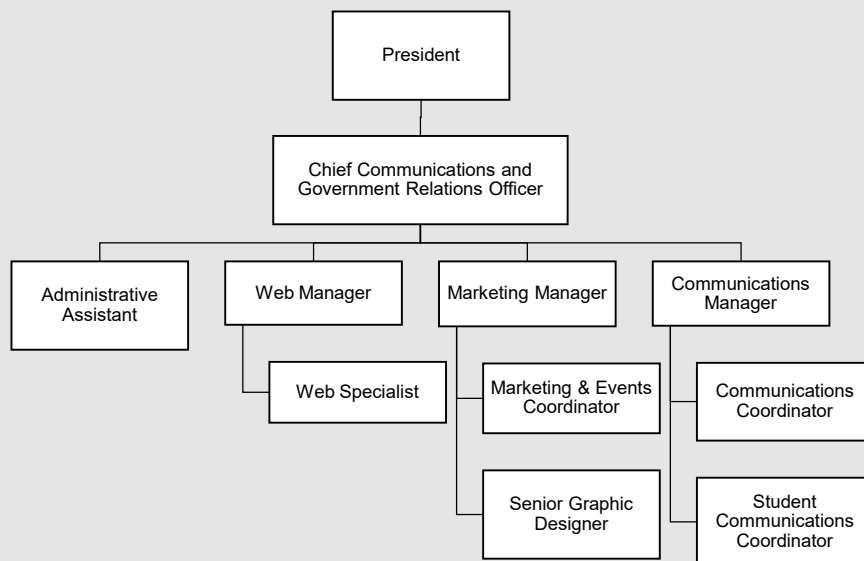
President

Chief Communications and Government Relations Officer

Administrative Assistant

Web Manager

Web Specialist

Marketing Manager

Marketing & Events Coordinator

Senior Graphic Designer

Communications Manager

Communications Coordinator

Student Communications Coordinator